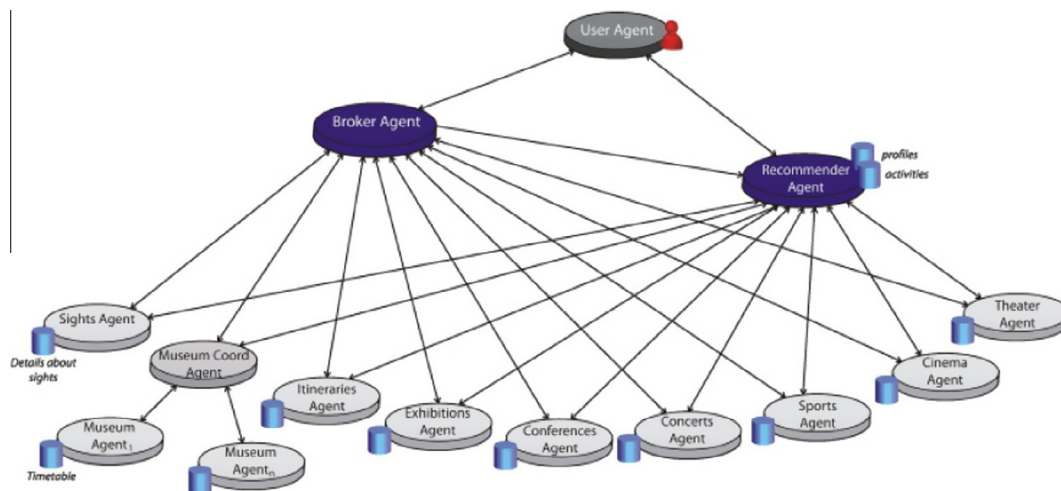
User Agent

Broker Agent

Recommender Agent

profiles

activities

Sights Agent

Details about sights

Museum Coord Agent

Itineraries Agent

Exhibitions Agent

Conferences Agent

Concerts Agent

Sports Agent

Cinema Agent

Theater Agent

Museum Agent$_1$

Timetable

Museum Agent$_n$